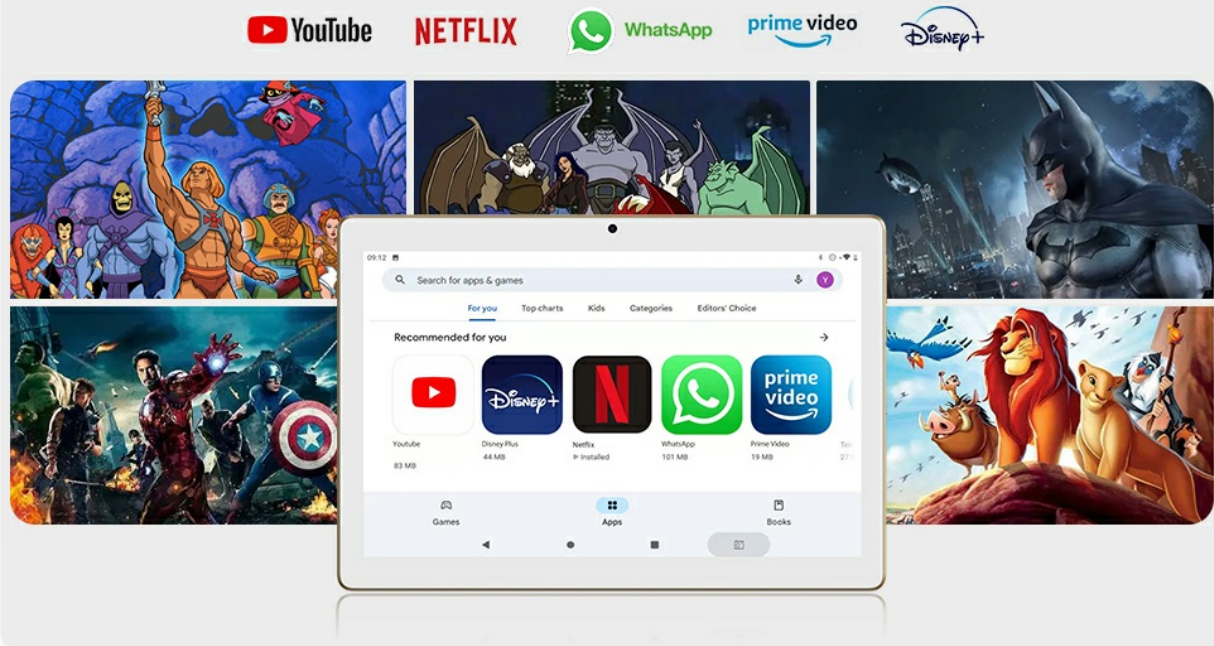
YouTube NETFLIX WhatsApp prime video Disney+

09:12

Search for apps & games

Y

For you Top charts Kids Categories Editors' Choice

Recommended for you

→

Disney+

N

prime video

Youtube
83 MB

Disney Plus
44 MB

Netflix
Installed

WhatsApp
101 MB

Prime Video
19 MB

Games Apps Books